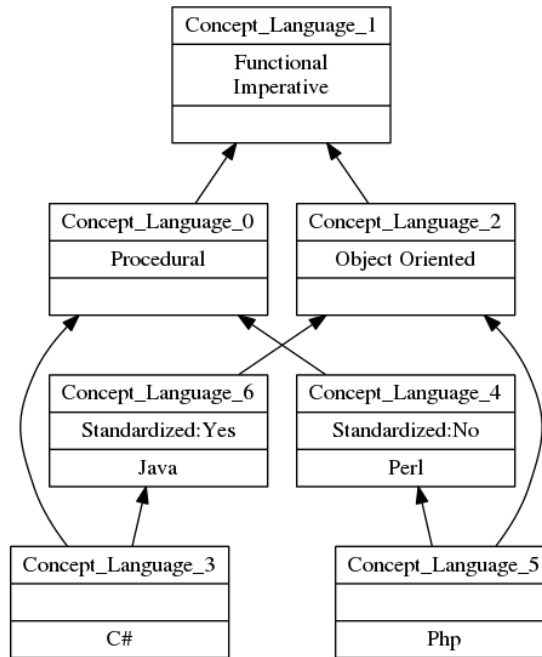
Concept_Language_1
Functional
Imperative

Concept_Language_0
Procedural

Concept_Language_2
Object Oriented

Concept_Language_6
Standardized:Yes
Java

Concept_Language_4
Standardized:No
Perl

Concept_Language_3
C#

Concept_Language_5
Php